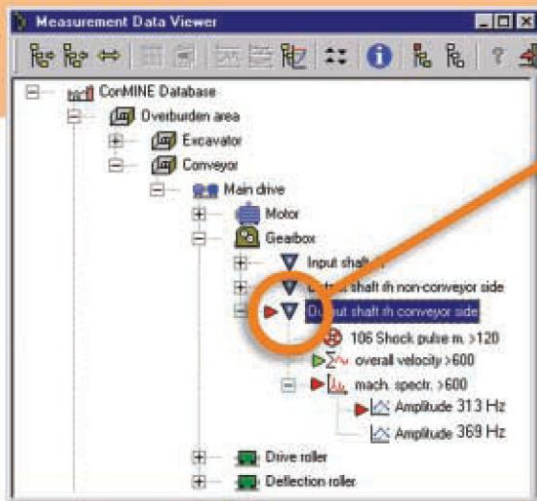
Measurement Data Viewer

ConMINE Database
Overburden area
Excavator
Conveyor
Main drive
Motor
Gearbox
Input shaft
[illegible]ut shaft r/h non-conveyor side
O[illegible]ut shaft r/h conveyor side
106 Shock pulse m. >120
overall velocity >600
mach. spectr. >600
Amplitude 313 Hz
Amplitude 369 Hz
Drive roller
Deflection roller